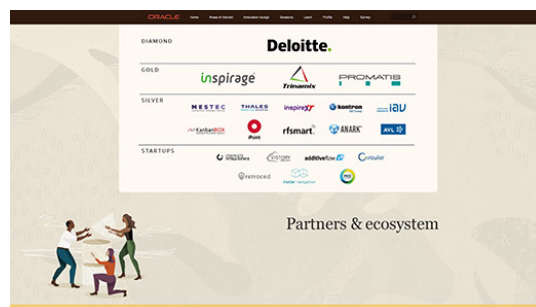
ORACLE Home Areas of interest Innovation lounge Sessions Learn Profile Help Survey

DIAMOND

Deloitte.

GOLD

inspirage

Trinamix

PROMATIS

SILVER

MESTEC

THALES

inspireXT

kontron

IAV

kanbanBOX

iPoint

rfsmart.

ANARK

AVL

STARTUPS

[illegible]

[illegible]

additiveflow

Cavalor

relnraced

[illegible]

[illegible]

Partners & ecosystem